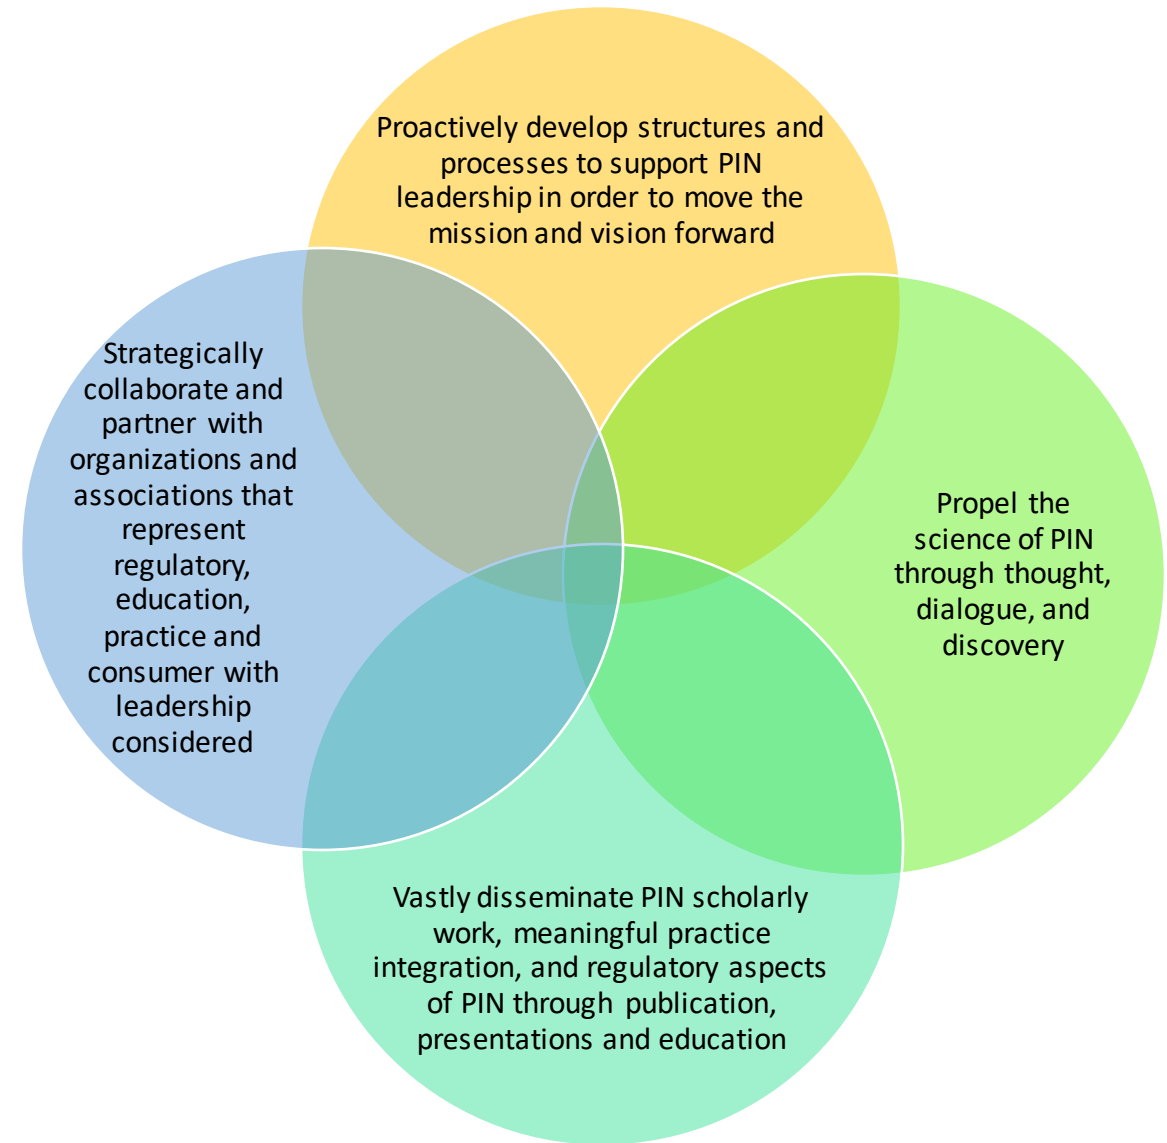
Proactively develop structures and processes to support PIN leadership in order to move the mission and vision forward

Strategically collaborate and partner with organizations and associations that represent regulatory, education, practice and consumer with leadership considered

Propel the science of PIN through thought, dialogue, and discovery

Vastly disseminate PIN scholarly work, meaningful practice integration, and regulatory aspects of PIN through publication, presentations and education